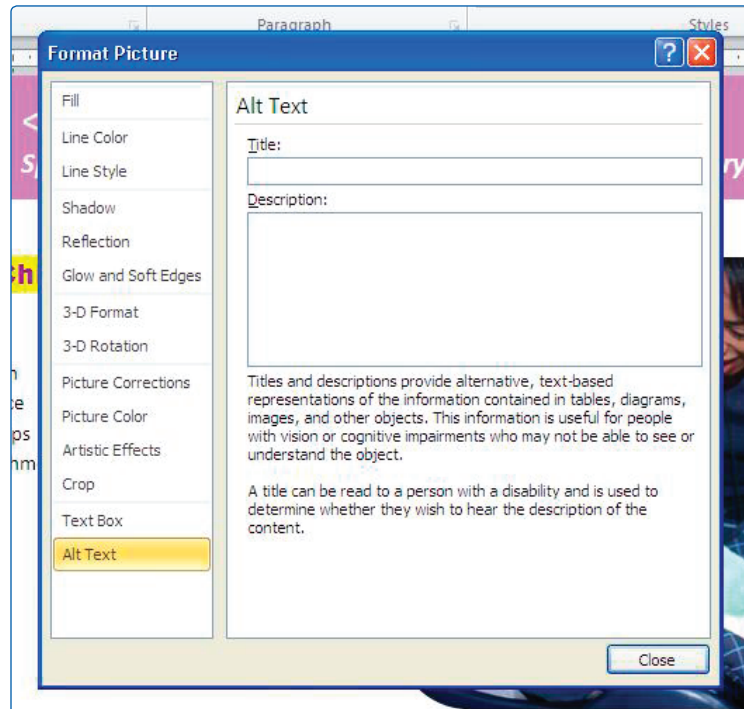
Paragraph

Styles

Format Picture

?

Fill

Line Color

Line Style

Shadow

Reflection

Glow and Soft Edges

3-D Format

3-D Rotation

Picture Corrections

Picture Color

Artistic Effects

Crop

Text Box

Alt Text

Alt Text

Title:

Description:

Titles and descriptions provide alternative, text-based representations of the information contained in tables, diagrams, images, and other objects. This information is useful for people with vision or cognitive impairments who may not be able to see or understand the object.

A title can be read to a person with a disability and is used to determine whether they wish to hear the description of the content.

Close